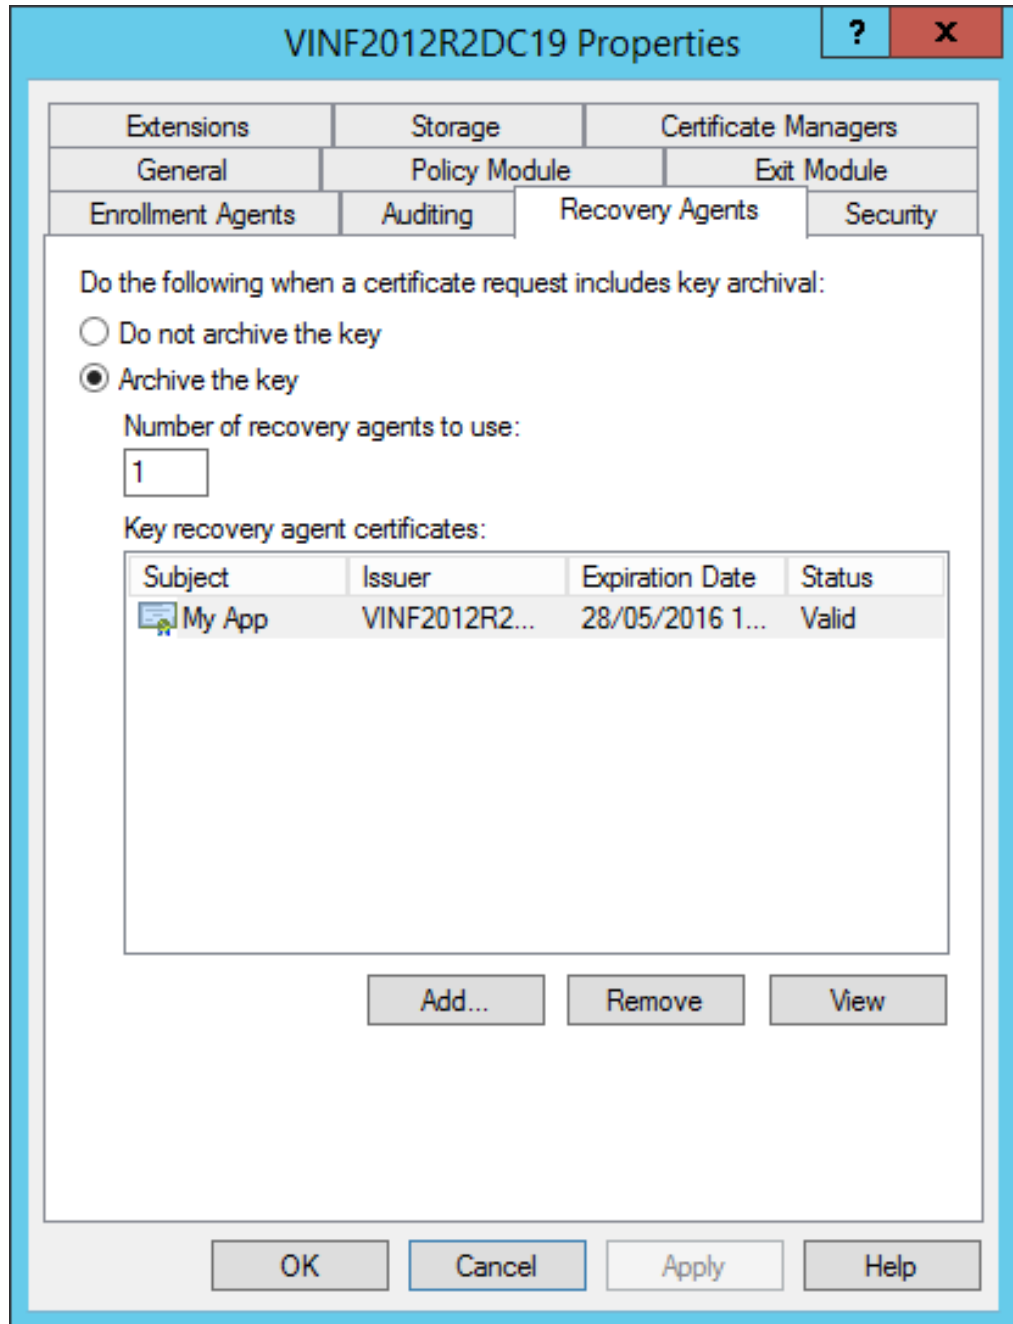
VINF2012R2DC19 Properties

?

X

Extensions | Storage | Certificate Managers
General | Policy Module | Exit Module
Enrollment Agents | Auditing | Recovery Agents | Security

Do the following when a certificate request includes key archival:

Do not archive the key

Archive the key

Number of recovery agents to use:

1

Key recovery agent certificates:

| Subject | Issuer | Expiration Date | Status |
|---|---|---|---|
| My App | VINF2012R2... | 28/05/2016 1... | Valid |

Add... | Remove | View

OK | Cancel | Apply | Help